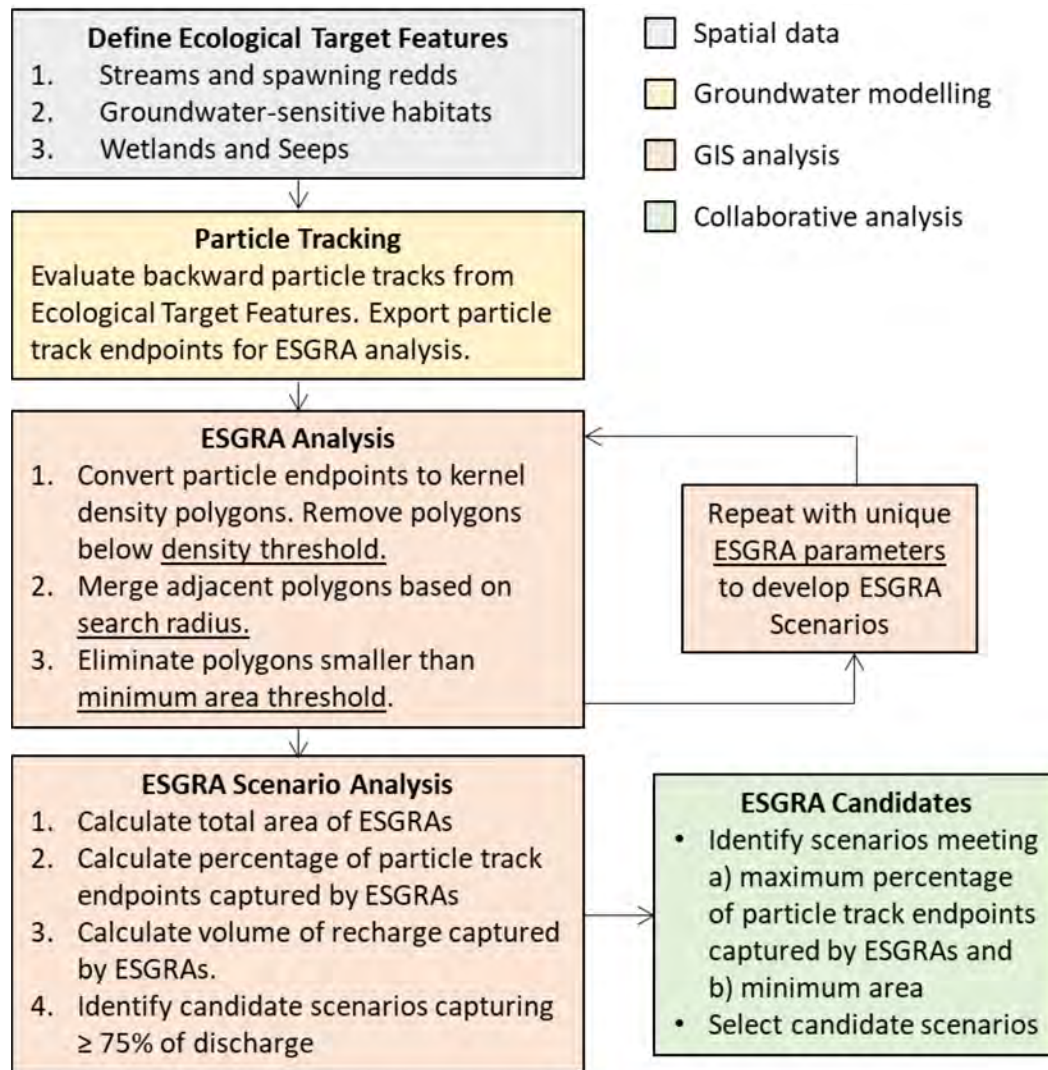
Define Ecological Target Features
1. Streams and spawning redds
2. Groundwater-sensitive habitats
3. Wetlands and Seeps

Spatial data

Groundwater modelling

GIS analysis

Collaborative analysis

Particle Tracking
Evaluate backward particle tracks from Ecological Target Features. Export particle track endpoints for ESGRA analysis.

ESGRA Analysis
1. Convert particle endpoints to kernel density polygons. Remove polygons below density threshold.
2. Merge adjacent polygons based on search radius.
3. Eliminate polygons smaller than minimum area threshold.

Repeat with unique ESGRA parameters to develop ESGRA Scenarios

ESGRA Scenario Analysis
1. Calculate total area of ESGRAs
2. Calculate percentage of particle track endpoints captured by ESGRAs
3. Calculate volume of recharge captured by ESGRAs.
4. Identify candidate scenarios capturing ≥ 75% of discharge

ESGRA Candidates
• Identify scenarios meeting a) maximum percentage of particle track endpoints captured by ESGRAs and b) minimum area
• Select candidate scenarios